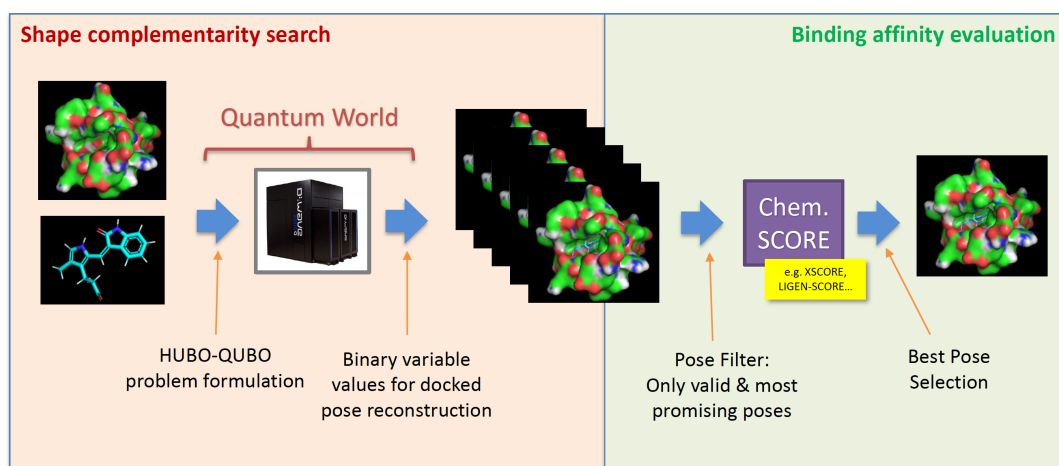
Shape complementarity search

Binding affinity evaluation

Quantum World

D-Wave

HUBO-QUBO problem formulation

Binary variable values for docked pose reconstruction

Chem. SCORE

e.g. XSCORE, LIGEN-SCORE...

Pose Filter: Only valid & most promising poses

Best Pose Selection